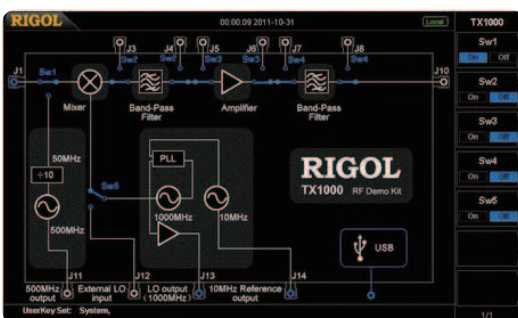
RIGOL
00:00:09 2011-10-31
Local
TX1000
Sw1
On Off
Sw2
On Off
Sw3
On Off
Sw4
On Off
Sw5
On Off
J1
J3
J4
J5
J6
J7
J8
J10
Sw1
Sw2
Sw3
Sw3
Sw4
Sw4
Mixer
Band-Pass Filter
Amplifier
Band-Pass Filter
50MHz
÷10
500MHz
PLL
Sw5
1000MHz
10MHz
RIGOL
TX1000 RF Demo Kit
USB
J11
J12
J13
J14
500MHz output
External LO input
LO output (1000MHz)
10MHz Reference output
UserKey Set: System,
1/1